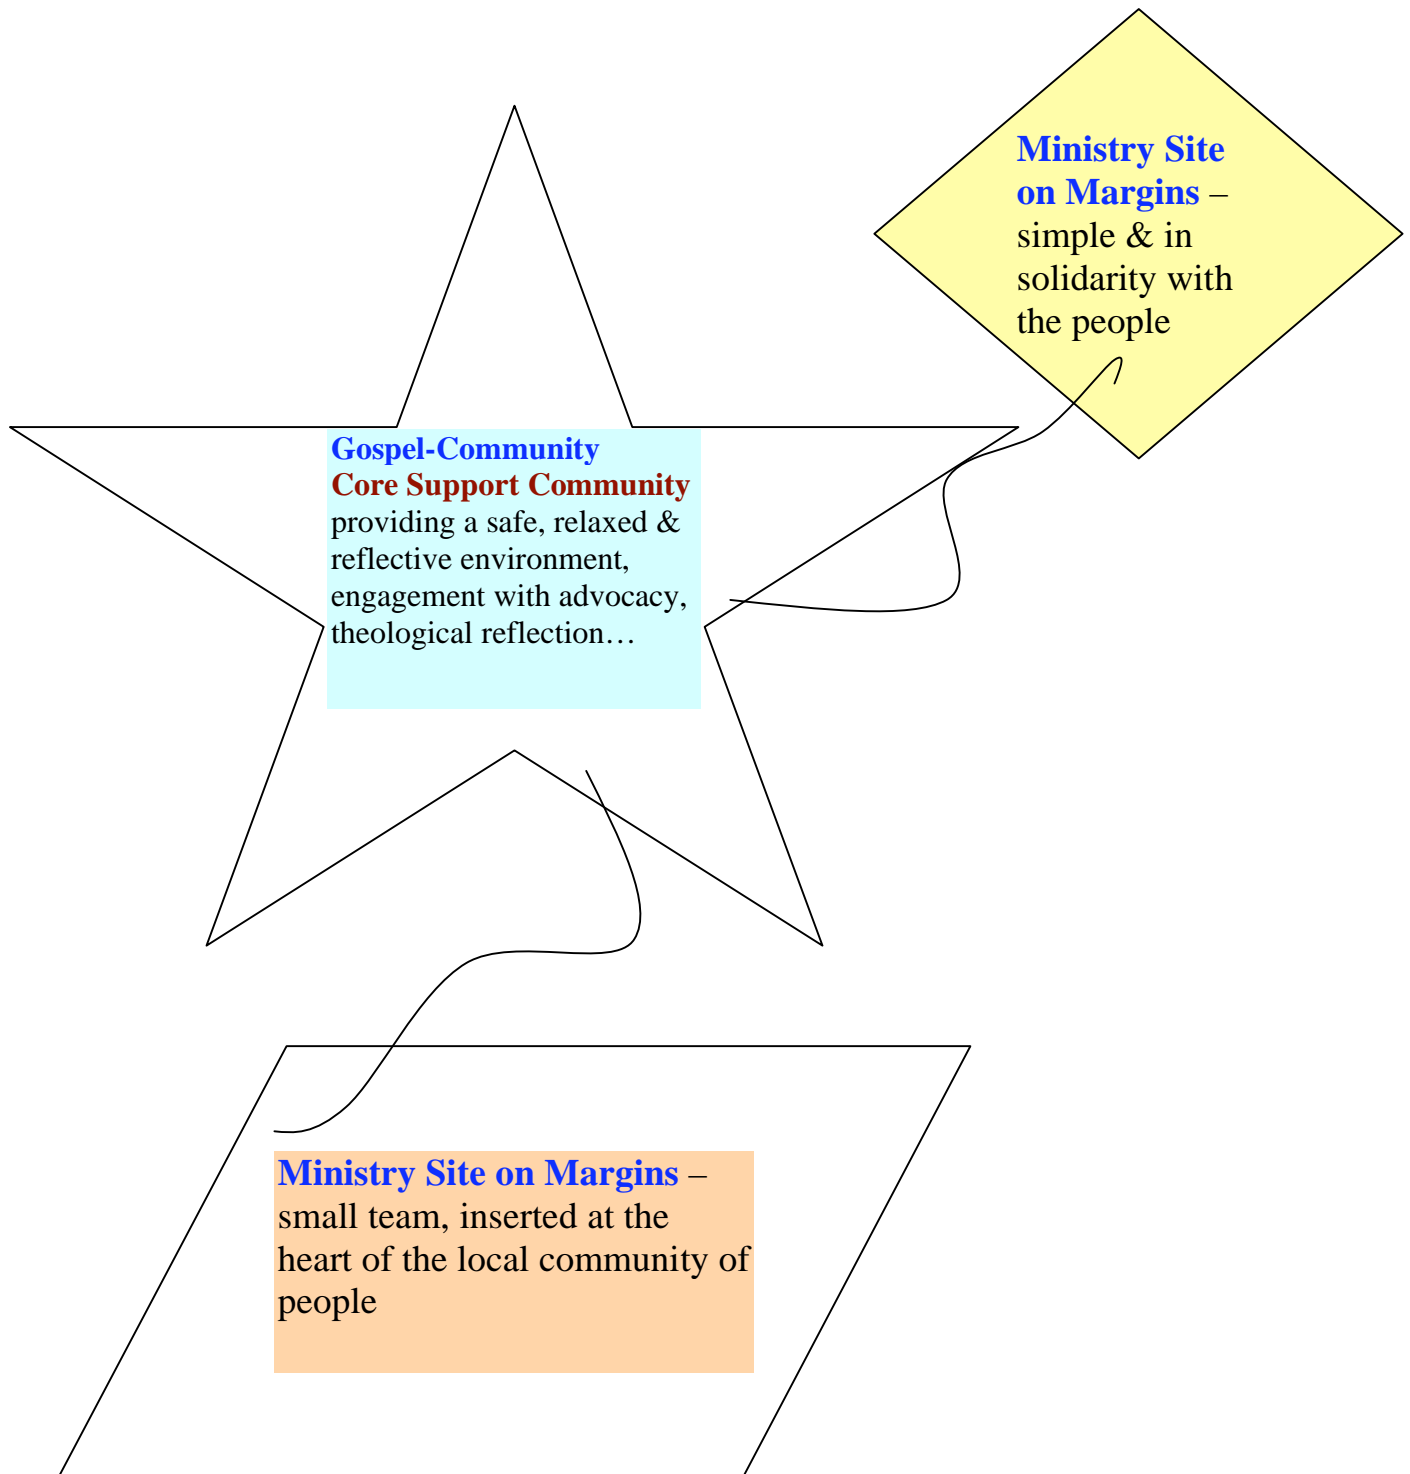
Ministry Site on Margins – simple & in solidarity with the people

Gospel-Community
Core Support Community
providing a safe, relaxed & reflective environment, engagement with advocacy, theological reflection…

Ministry Site on Margins – small team, inserted at the heart of the local community of people